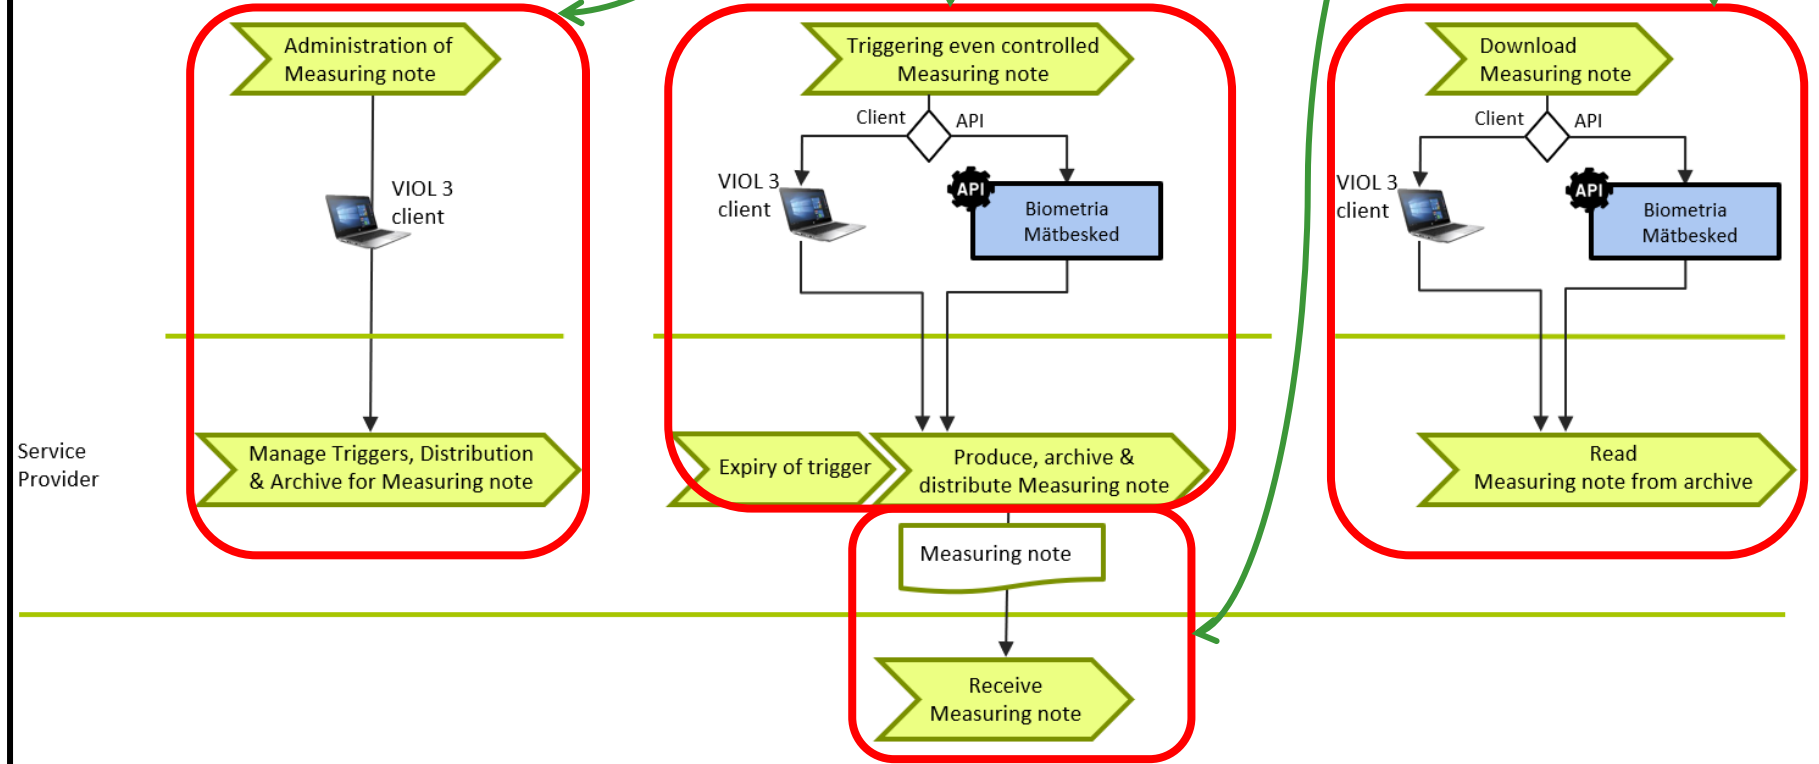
Administration of Measuring note

VIOL 3 client

Triggering even controlled Measuring note

Client

API

VIOL 3 client

API

Biometria Mätbesked

Download Measuring note

Client

API

VIOL 3 client

API

Biometria Mätbesked

Service Provider

Manage Triggers, Distribution & Archive for Measuring note

Expiry of trigger

Produce, archive & distribute Measuring note

Read Measuring note from archive

Measuring note

Receive Measuring note